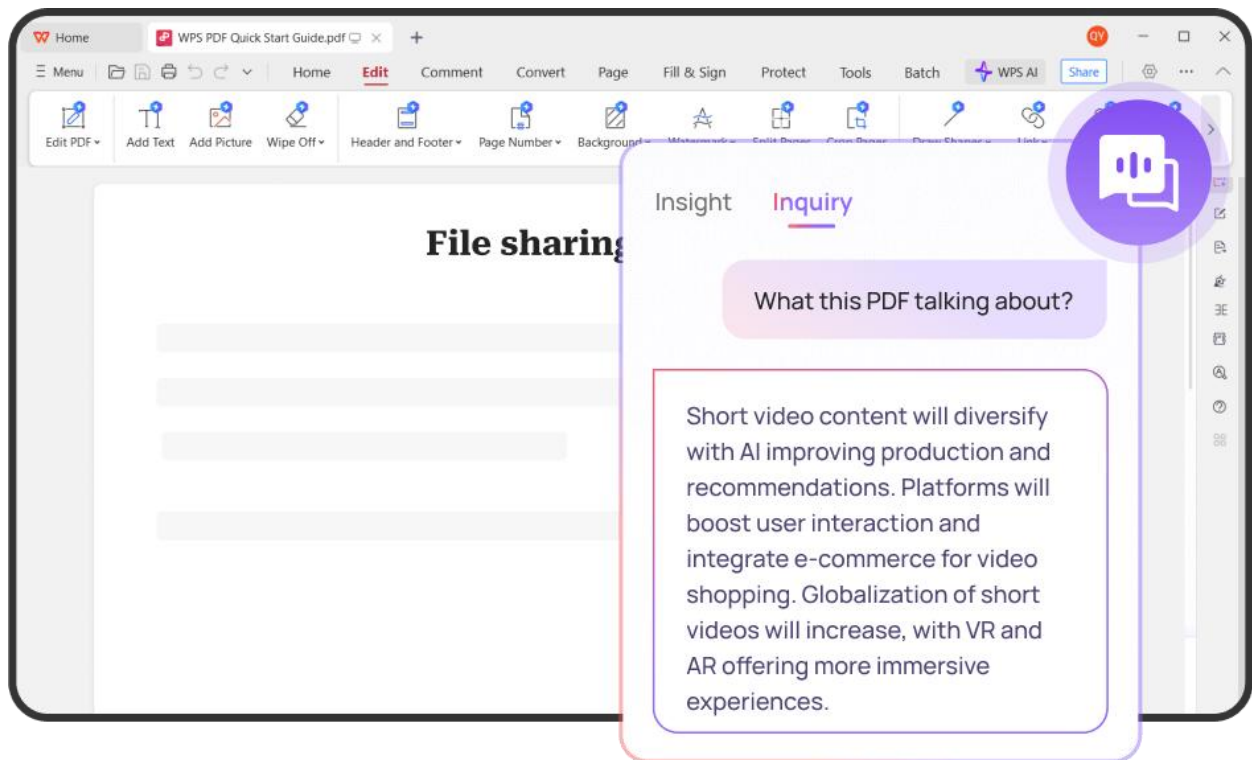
Home WPS PDF Quick Start Guide.pdf +

QY

Menu Home Edit Comment Convert Page Fill & Sign Protect Tools Batch WPS AI Share

Edit PDF Add Text Add Picture Wipe Off Header and Footer Page Number Background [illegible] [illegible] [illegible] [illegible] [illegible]

File sharing

Insight Inquiry

What this PDF talking about?

Short video content will diversify with AI improving production and recommendations. Platforms will boost user interaction and integrate e-commerce for video shopping. Globalization of short videos will increase, with VR and AR offering more immersive experiences.